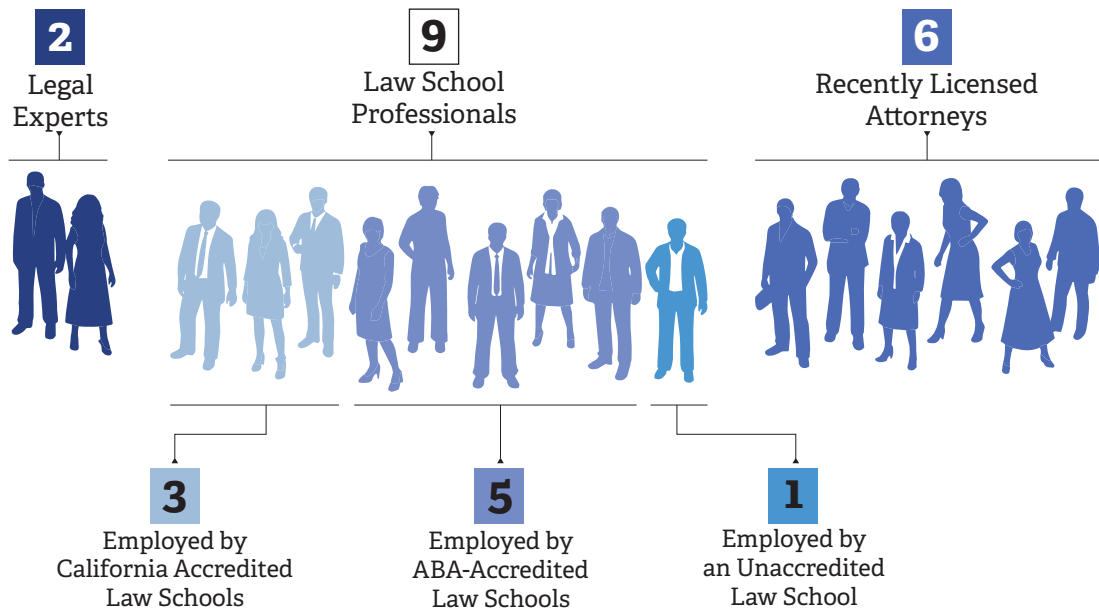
2
Legal Experts

9
Law School Professionals

6
Recently Licensed Attorneys

3
Employed by California Accredited Law Schools

5
Employed by ABA-Accredited Law Schools

1
Employed by an Unaccredited Law School